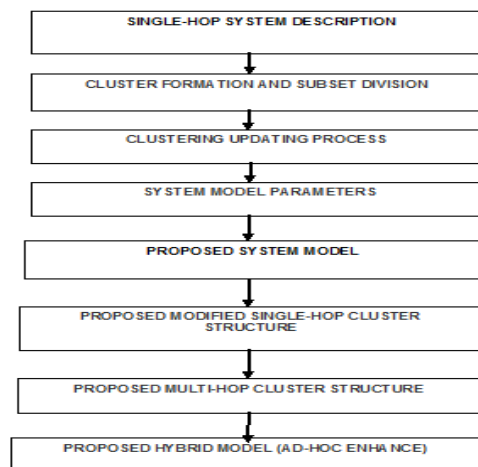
SINGLE-HOP SYSTEM DESCRIPTION

CLUSTER FORMATION AND SUBSET DIVISION

CLUSTERING UPDATING PROCESS

SYSTEM MODEL PARAMETERS

PROPOSED SYSTEM MODEL

PROPOSED MODIFIED SINGLE-HOP CLUSTER STRUCTURE

PROPOSED MULTI-HOP CLUSTER STRUCTURE

PROPOSED HYBRID MODEL (AD-HOC ENHANCE)